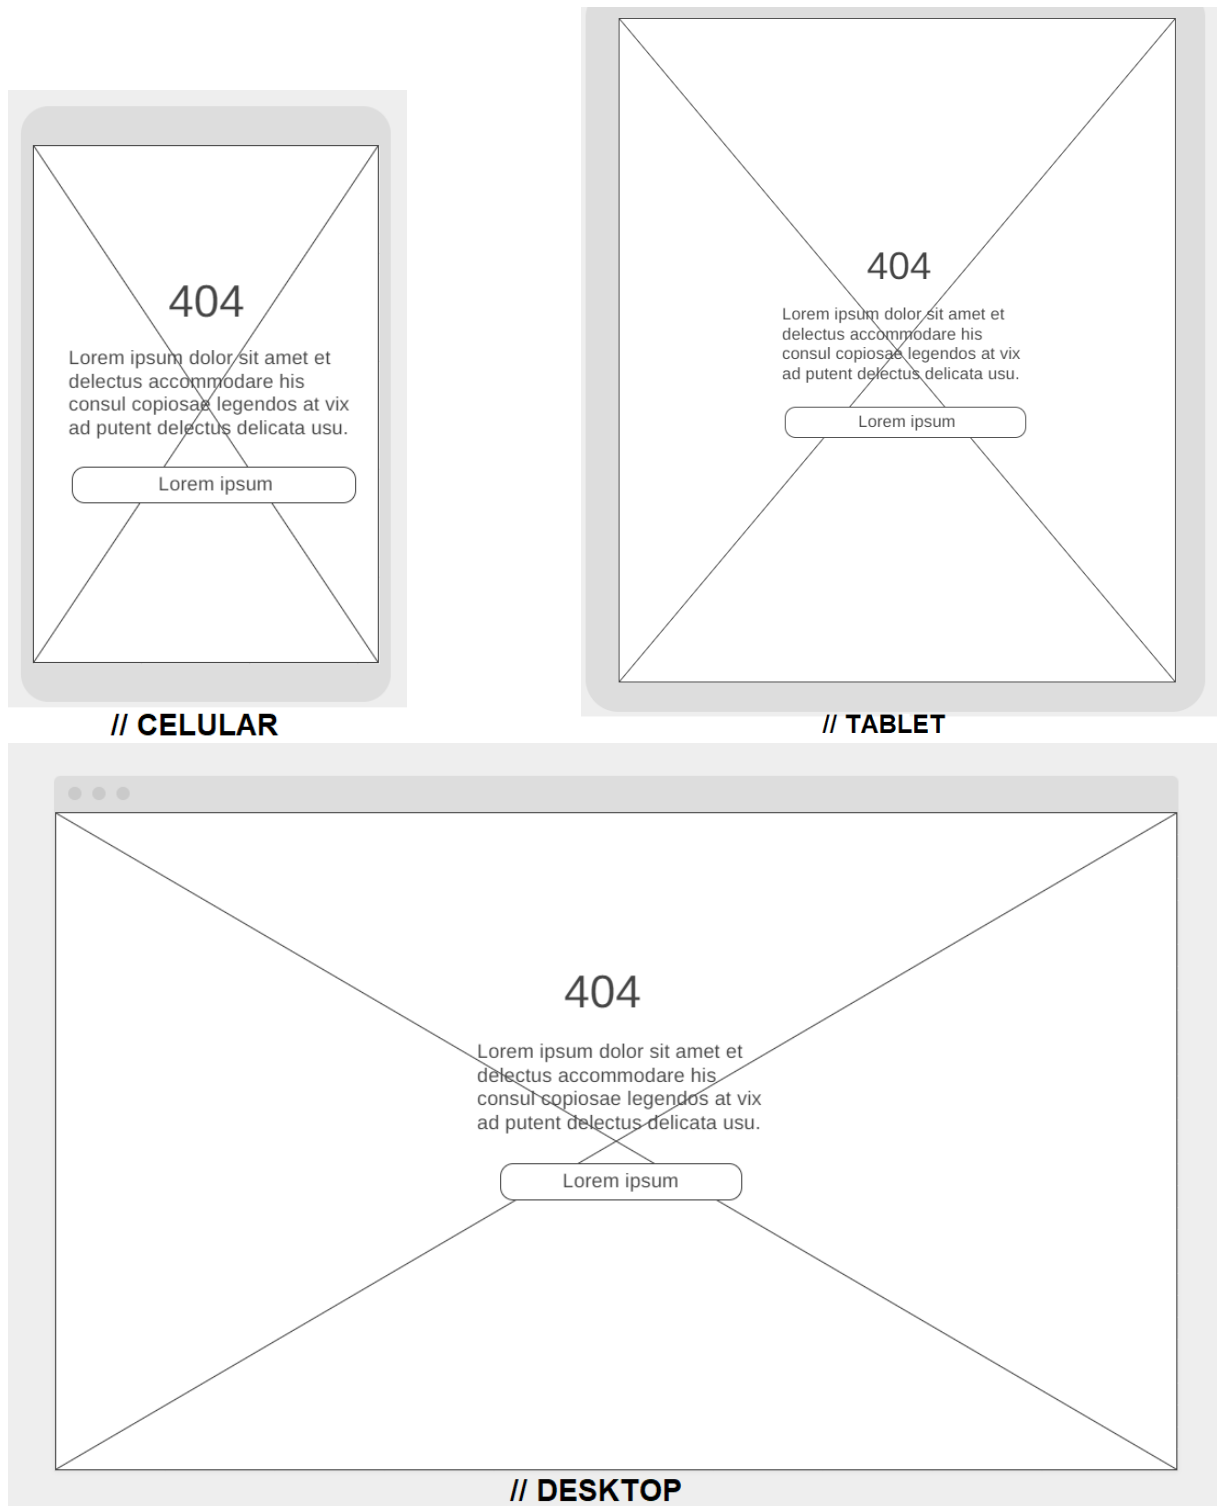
404

Lorem ipsum dolor sit amet et delectus accommodare his consul copiosae legendos at vix ad putent delectus delicata usu.

Lorem ipsum

// CELULAR

404

Lorem ipsum dolor sit amet et delectus accommodare his consul copiosae legendos at vix ad putent delectus delicata usu.

Lorem ipsum

// TABLET

404

Lorem ipsum dolor sit amet et delectus accommodare his consul copiosae legendos at vix ad putent delectus delicata usu.

Lorem ipsum

// DESKTOP